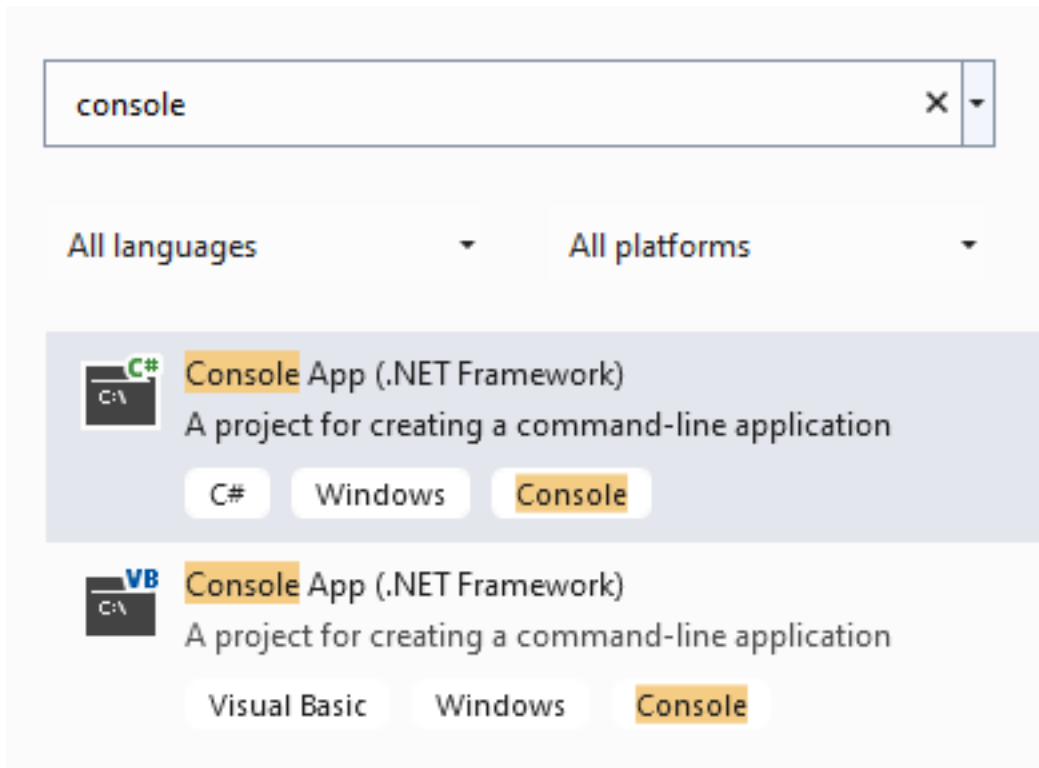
console

All languages

All platforms

C#
C:\

Console App (.NET Framework)

A project for creating a command-line application

C#

Windows

Console

VB
C:\

Console App (.NET Framework)

A project for creating a command-line application

Visual Basic

Windows

Console